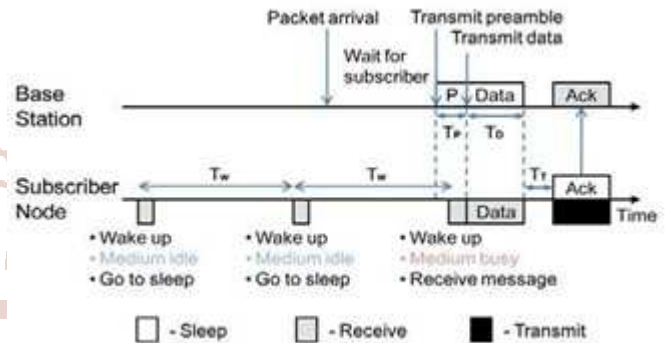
Packet arrival

Transmit preamble

Transmit data

Wait for subscriber

Base Station

P

Data

Ack

$T_P$

$T_D$

$T_T$

Subscriber Node

$T_W$

$T_W$

Data

Ack

Time

• Wake up
• Medium idle
• Go to sleep

• Wake up
• Medium idle
• Go to sleep

• Wake up
• Medium busy
• Receive message

- Sleep

- Receive

- Transmit